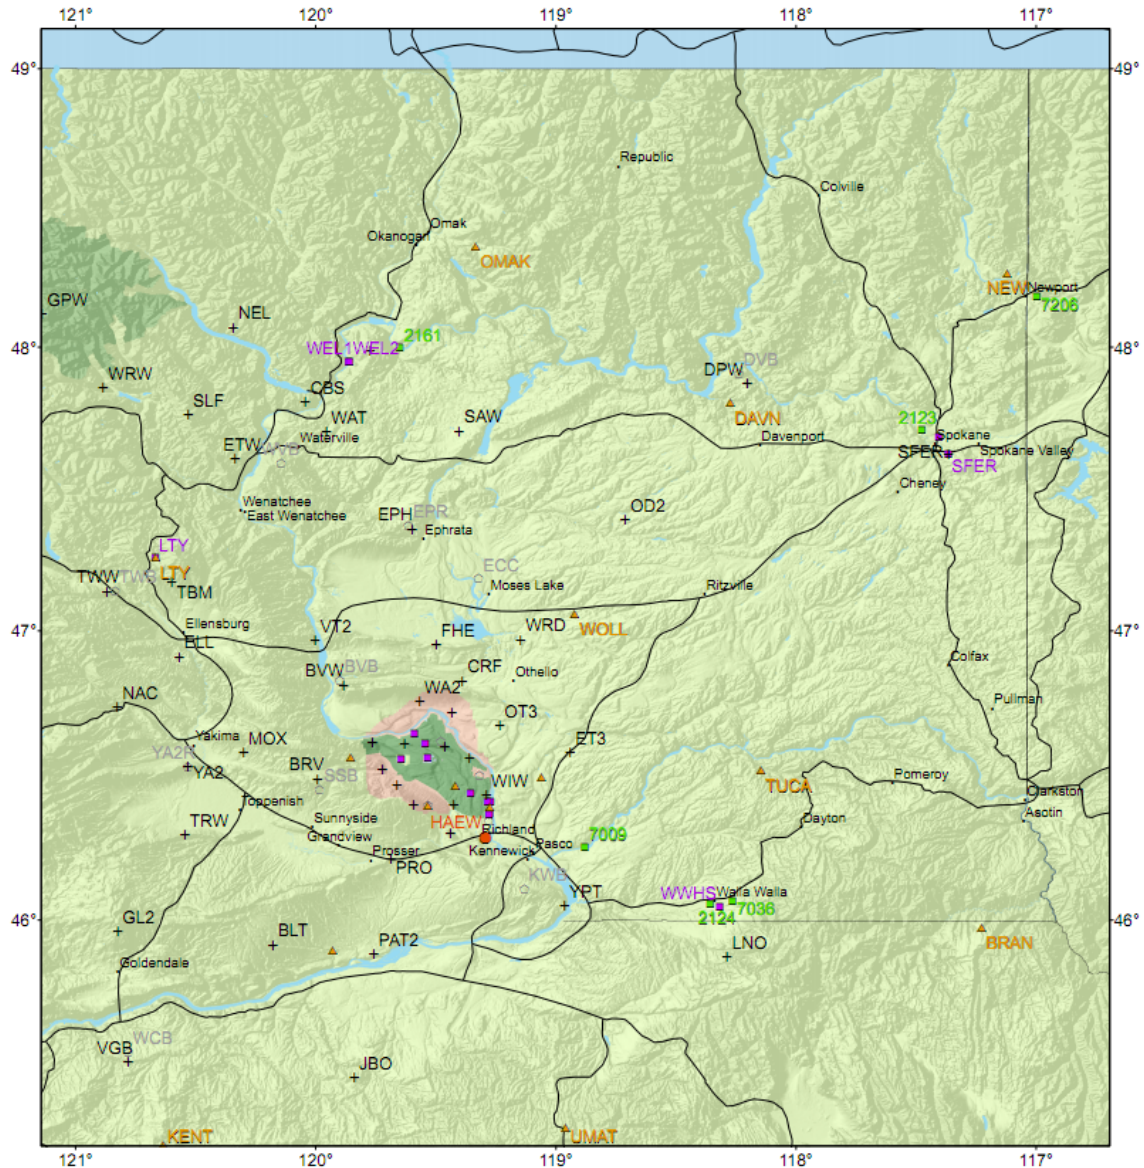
121° 120° 119° 118° 117°

49° 49°

Republic
Colville
Omak
Okanogan
OMAK
NEW Newport
7206
GPW
NEL
2161
WEL1WEL2
48° 48°
DPW DVB
WRW
CBS
SLF
WAT
SAW
DAVN
2123
ETW WYB
Waterville
Davenport
Spokane
SFER Spokane Valley
SFER
Cheney
Wenatchee
East Wenatchee
EPH EPR
Ephrata
OD2
LTY
LTY
ECC
TWW TWB
TBM
Moses Lake
Ritzville
Ellensburg
VT2
WRD
WOLL
47° 47°
ELL
FHE
BVW BVB
CRF
Othello
Colfax
NAC
WA2
Pullman
OT3
ET3
Yakima
MOX
YA2R
YA2
BRV
SSB
WIW
TUCA
Pomeroy
Toppenish
Clarkston
Asotin
TRW
Sunnyside
HAEW
Richland
Dayton
Grandview
7009
Pasco
Prosser
Kennewick
PRO
KWB
YPT
WWHS Walla Walla
7036
2124
GL2
46° 46°
BLT
PAT2
LNO
BRAN
Goldendale
WCB
VGB
JBO
KENT
UMAT
121° 120° 119° 118° 117°